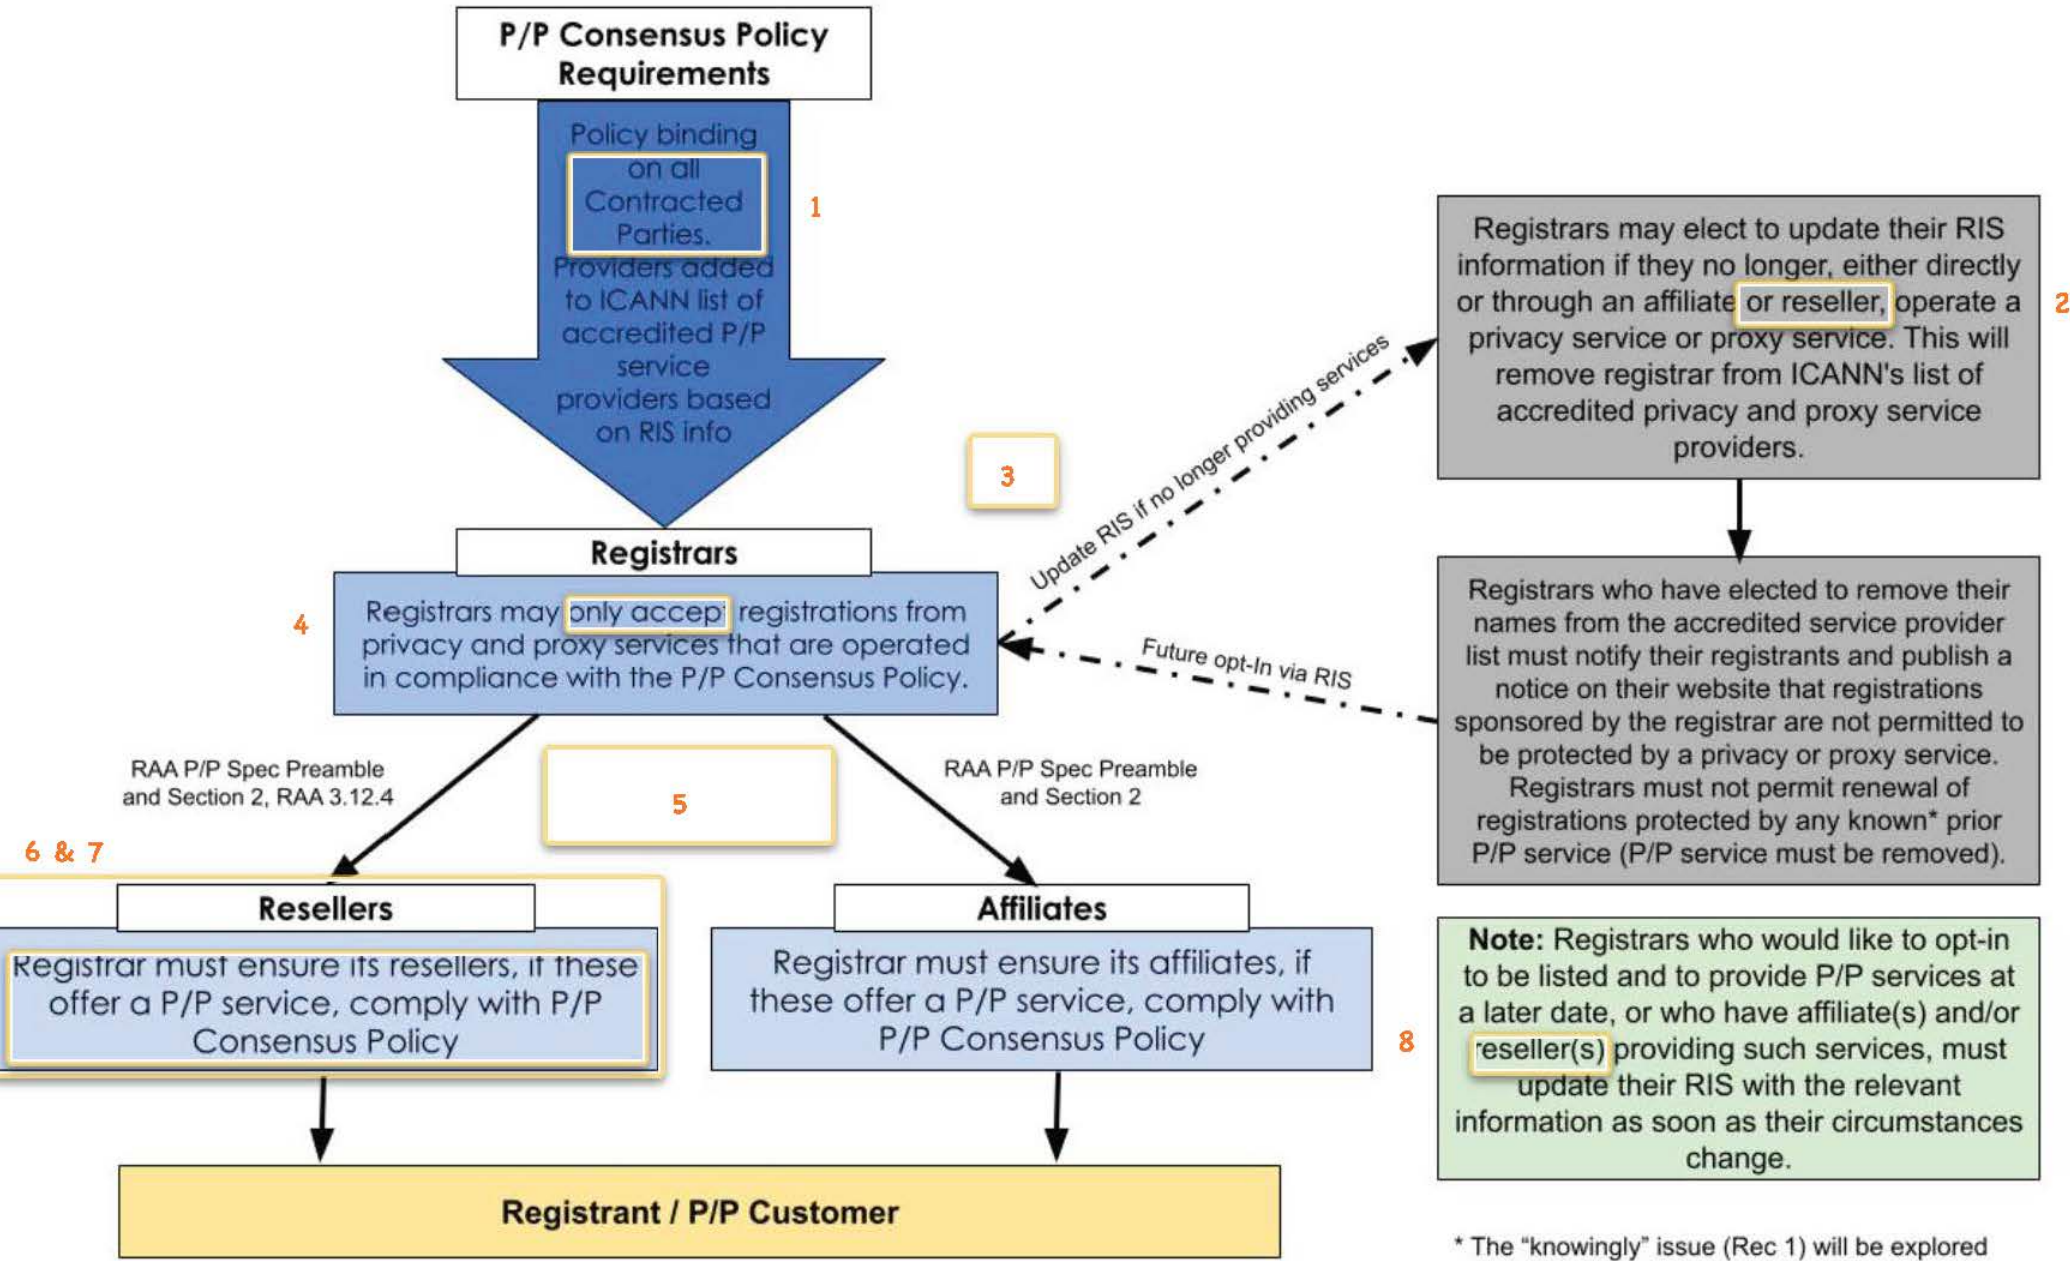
P/P Consensus Policy Requirements

Policy binding on all Contracted Parties. Providers added to ICANN list of accredited P/P service providers based on RIS info

1

Registrars may elect to update their RIS information if they no longer, either directly or through an affiliate or reseller, operate a privacy service or proxy service. This will remove registrar from ICANN's list of accredited privacy and proxy service providers.

2

3

Update RIS if no longer providing services

Registrars

4

Registrars may only accept registrations from privacy and proxy services that are operated in compliance with the P/P Consensus Policy.

Future opt-In via RIS

Registrars who have elected to remove their names from the accredited service provider list must notify their registrants and publish a notice on their website that registrations sponsored by the registrar are not permitted to be protected by a privacy or proxy service. Registrars must not permit renewal of registrations protected by any known* prior P/P service (P/P service must be removed).

RAA P/P Spec Preamble and Section 2, RAA 3.12.4

5

RAA P/P Spec Preamble and Section 2

6 & 7

Resellers

Registrar must ensure its resellers, if these offer a P/P service, comply with P/P Consensus Policy

Affiliates

Registrar must ensure its affiliates, if these offer a P/P service, comply with P/P Consensus Policy

8

Note: Registrars who would like to opt-in to be listed and to provide P/P services at a later date, or who have affiliate(s) and/or reseller(s) providing such services, must update their RIS with the relevant information as soon as their circumstances change.

Registrant / P/P Customer

* The “knowingly” issue (Rec 1) will be explored